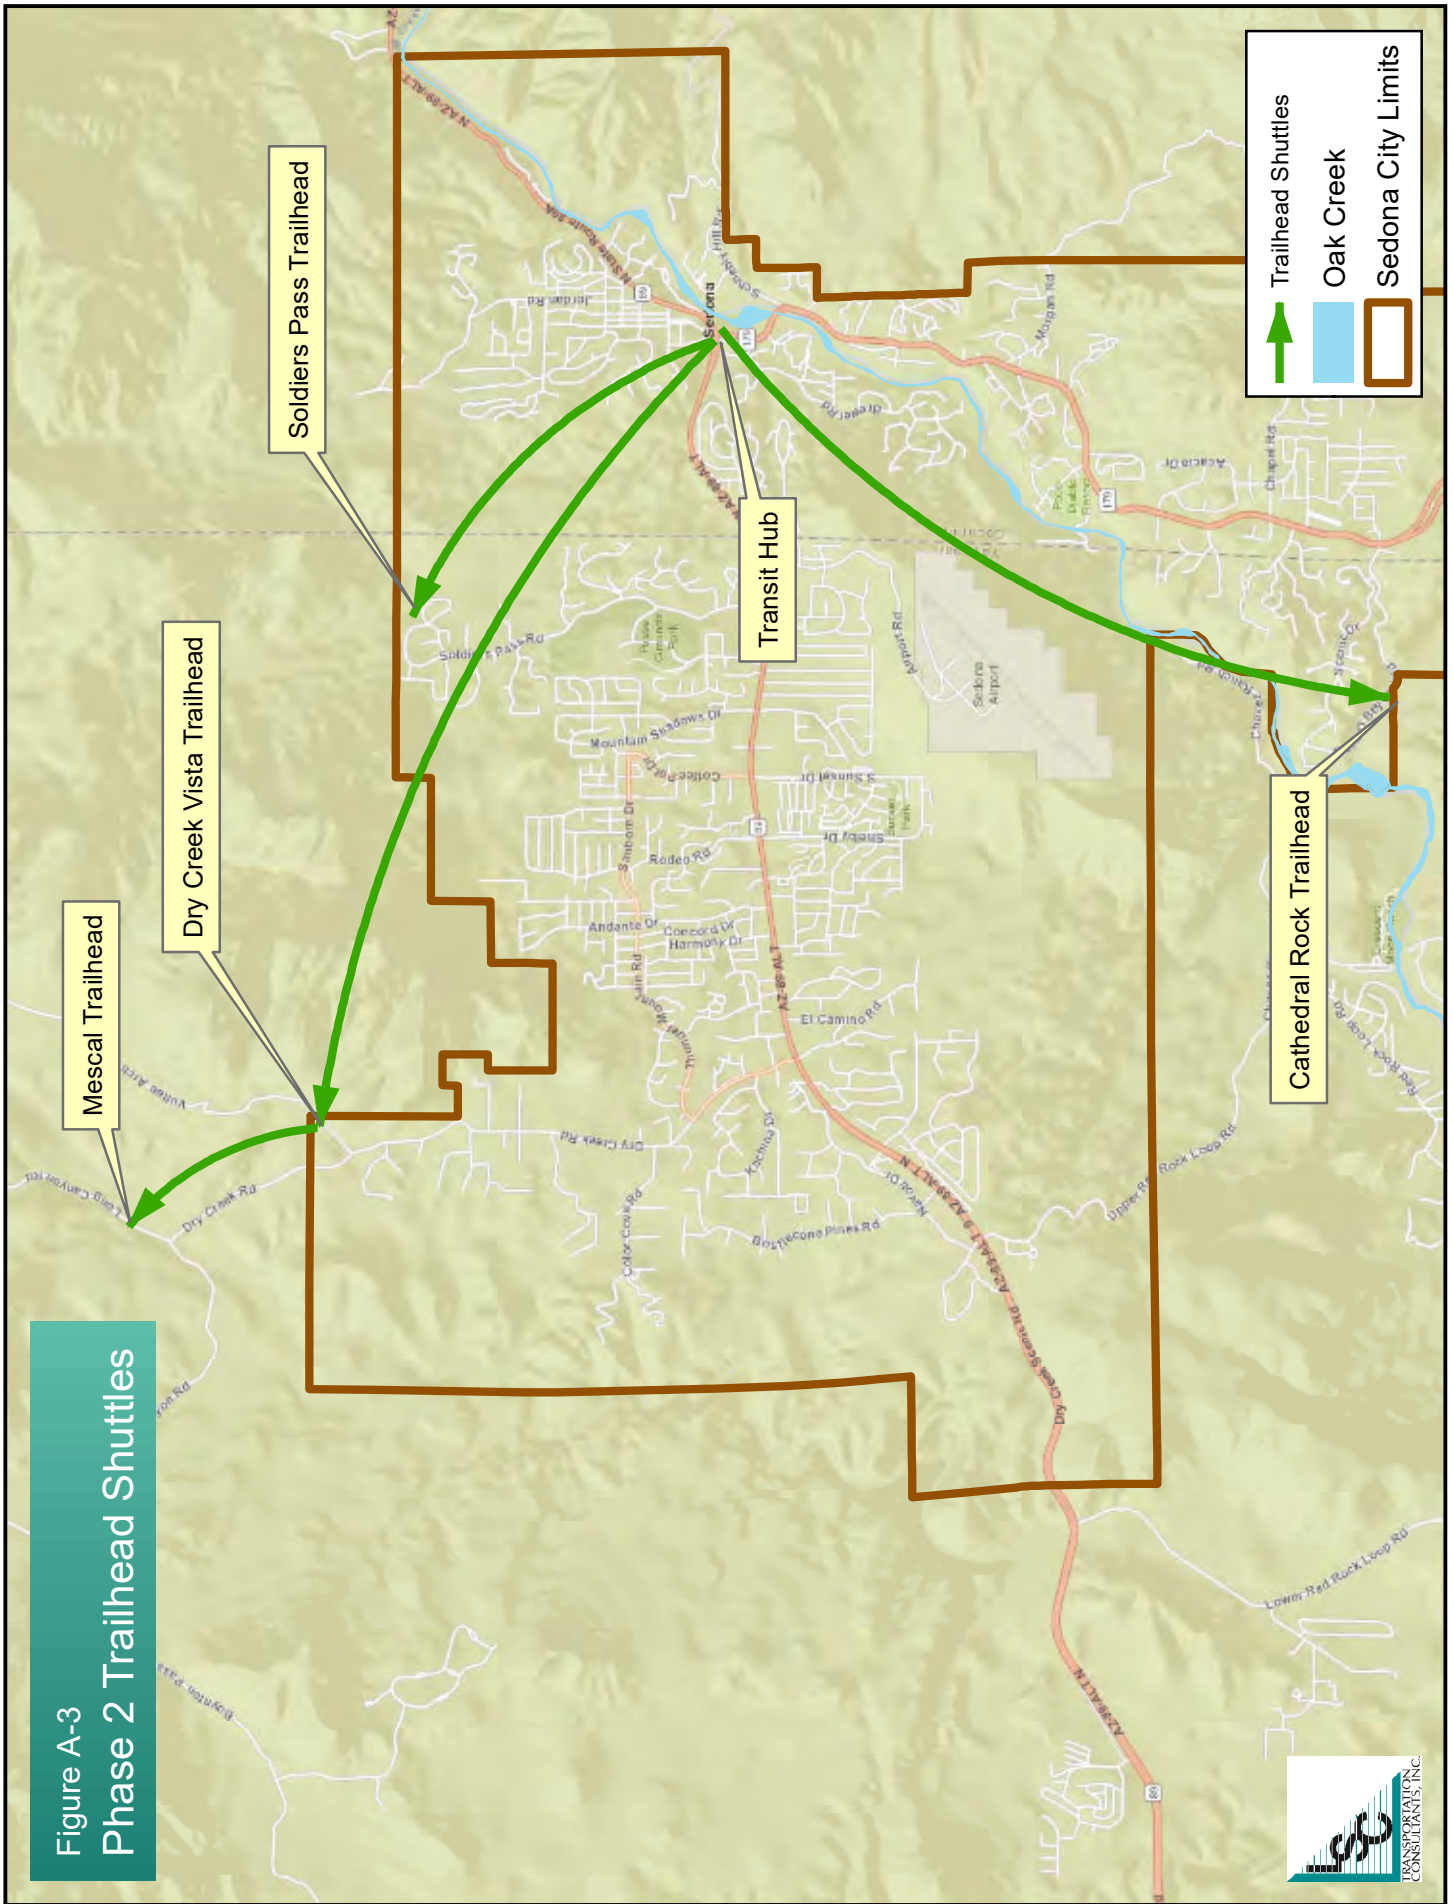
Figure A-3
Phase 2 Trailhead Shuttles

Trailhead Shuttles
Oak Creek
Sedona City Limits

Soldiers Pass Trailhead
Transit Hub
Dry Creek Vista Trailhead
Mescal Trailhead
Cathedral Rock Trailhead

Sedona
N AZ-89 ALT
N State Route 89A
Jordan Rd
Schnebly Hill Rd
Brewer Rd
Morgan Rd
Acacia Dr
Chapel Rd
AZ-89A
Soldiers Pass Rd
Airport Rd
Sedona Airport
Mountain Shadows Dr
Coffee Pot Dr
S Sunset Dr
Sanborn Dr
Rodeo Rd
Shelby Dr
Andante Dr
Concord Dr
Harmony Dr
Thunder Mountain Rd
El Camino Rd
Dry Creek Rd
Kachina Dr
Color Cove Rd
Boysnecone Pines Rd
Navajo Dr
Upper Red Rock Loop Rd
Red Rock Loop Rd
Dry Creek Scenic Rd
Long Canyon Rd
Vultee Arch
Dry Creek Rd
Boynton Pass
Lower Red Rock Loop Rd
Scenic Dr
Chavez Ranch Rd
AZ-89A
AZ-89A LT N
AZ-179

TRANSPORTATION CONSULTANTS, INC.